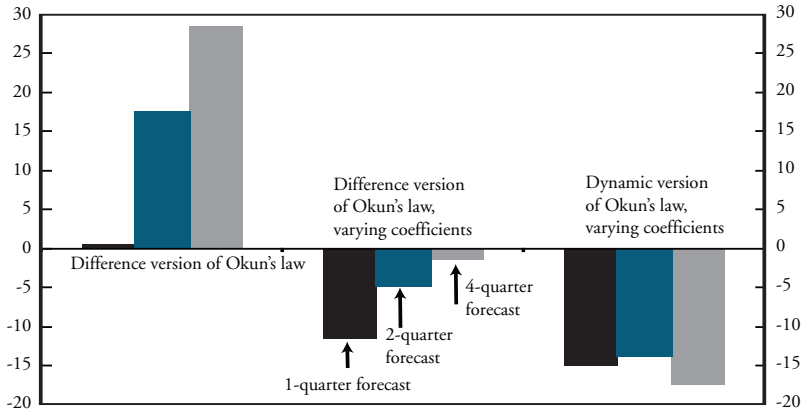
30
25
20
15
10
5
0
-5
-10
-15
-20

30
25
20
15
10
5
0
-5
-10
-15
-20

Difference version of Okun's law

Difference version of Okun's law, varying coefficients

Dynamic version of Okun's law, varying coefficients

1-quarter forecast
2-quarter forecast
4-quarter forecast